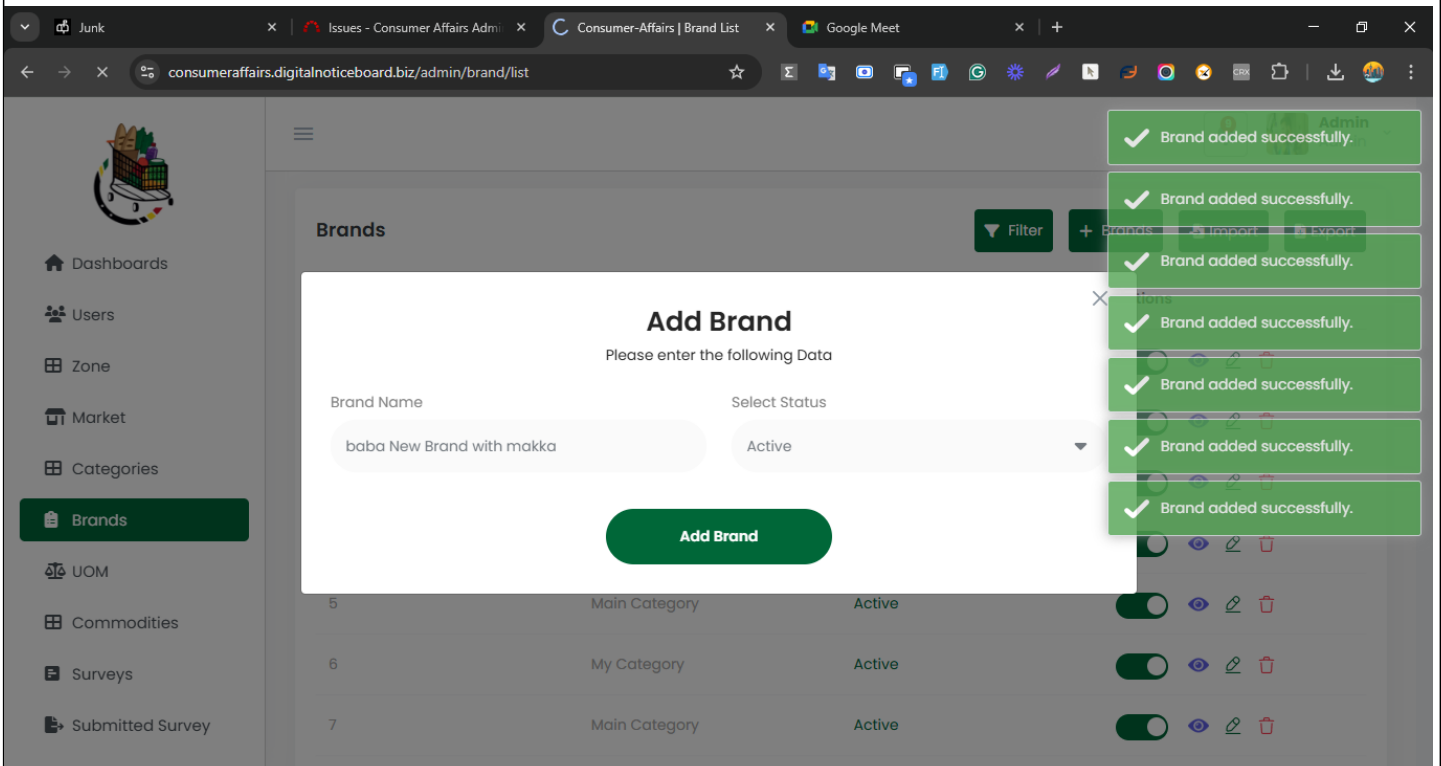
Junk
Issues - Consumer Affairs Admi
Consumer-Affairs | Brand List
Google Meet
consumeraffairs.digitalnoticeboard.biz/admin/brand/list

Admin

Dashboards
Users
Zone
Market
Categories
Brands
UOM
Commodities
Surveys
Submitted Survey

Brands
Filter
+ Brands
Import
Export

Brand added successfully.
Brand added successfully.
Brand added successfully.
Brand added successfully.
Brand added successfully.
Brand added successfully.
Brand added successfully.

Add Brand
Please enter the following Data
Brand Name
baba New Brand with makka
Select Status
Active
Add Brand

| 5 | Main Category | Active |
|---|---|---|
| 6 | My Category | Active |
| 7 | Main Category | Active |